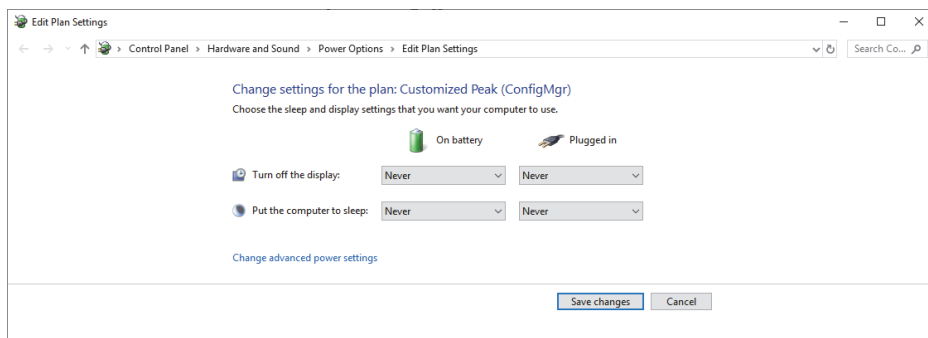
Edit Plan Settings

Control Panel > Hardware and Sound > Power Options > Edit Plan Settings

Search Co...

Change settings for the plan: Customized Peak (ConfigMgr)

Choose the sleep and display settings that you want your computer to use.

On battery

Plugged in

Turn off the display: Never Never

Put the computer to sleep: Never Never

Change advanced power settings

Save changes

Cancel